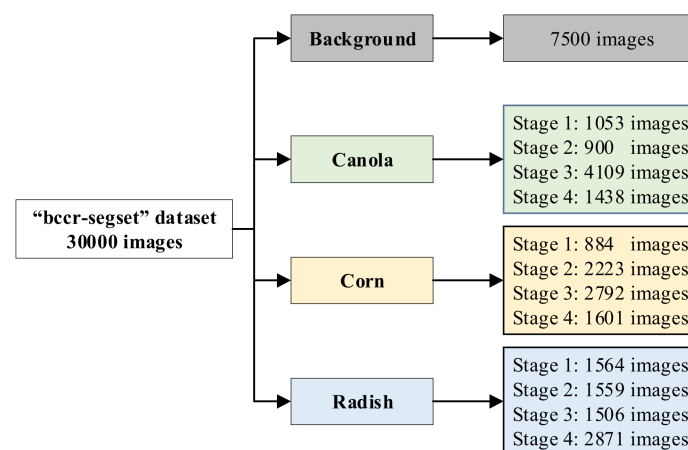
"bccr-segset" dataset
30000 images

Background

7500 images

Canola

Stage 1: 1053 images
Stage 2: 900 images
Stage 3: 4109 images
Stage 4: 1438 images

Corn

Stage 1: 884 images
Stage 2: 2223 images
Stage 3: 2792 images
Stage 4: 1601 images

Radish

Stage 1: 1564 images
Stage 2: 1559 images
Stage 3: 1506 images
Stage 4: 2871 images